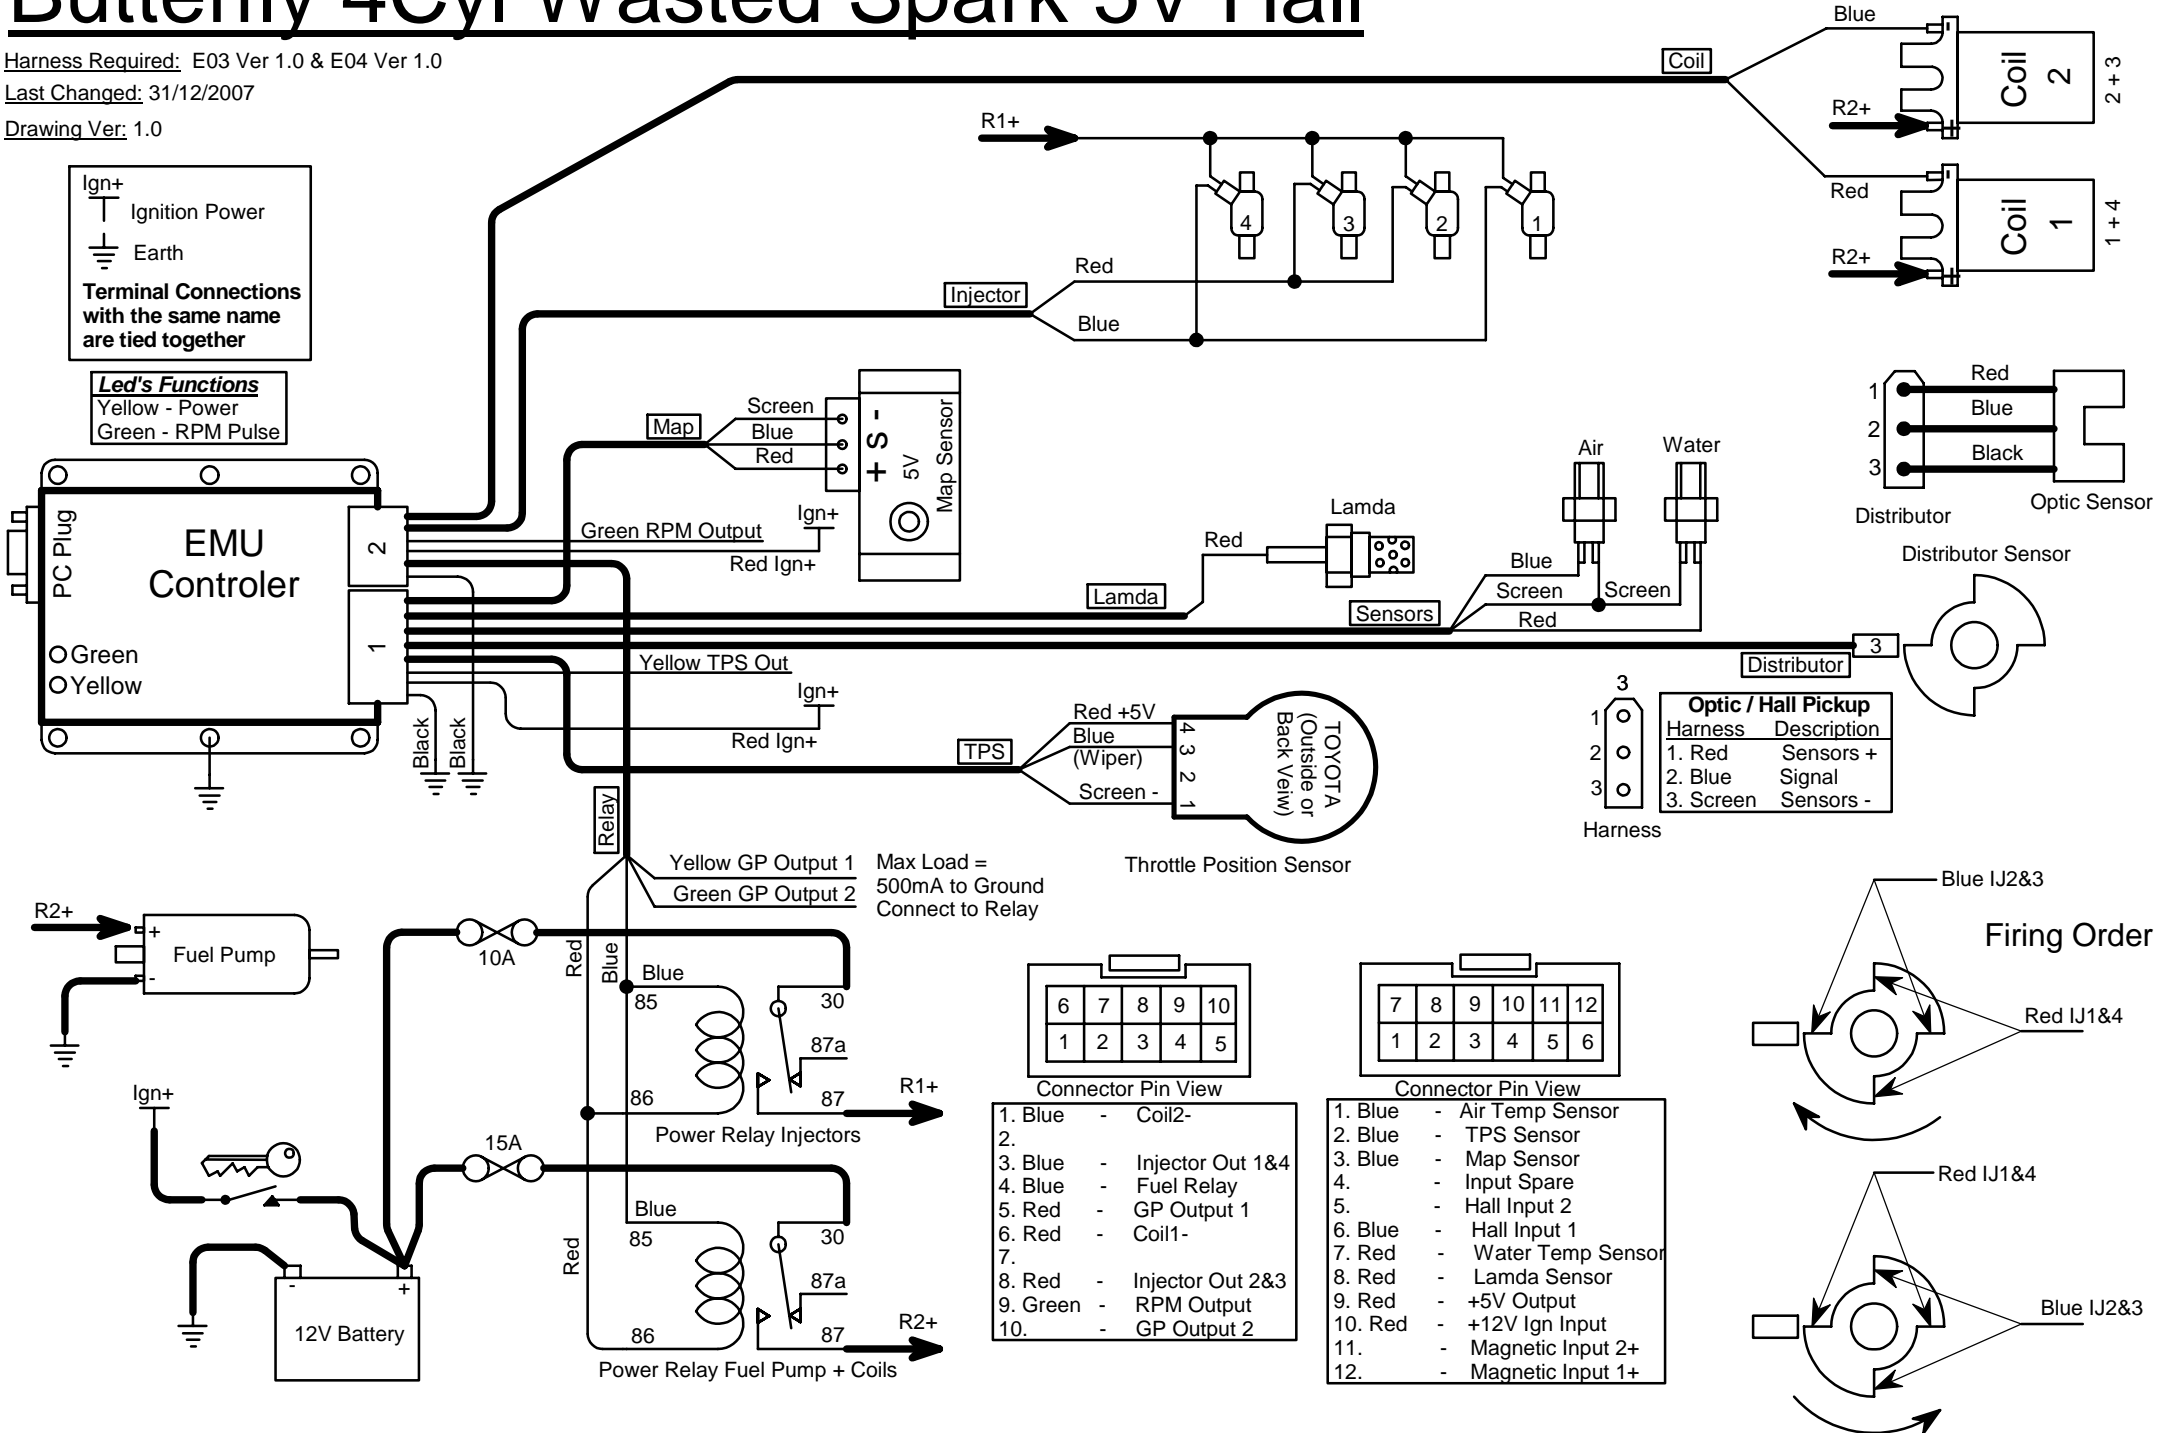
Butterfly 4Cyl Wasted Spark 5V Hall

Harness Required: E03 Ver 1.0 & E04 Ver 1.0
Last Changed: 31/12/2007
Drawing Ver: 1.0

Ign+ Ignition Power
Earth
Terminal Connections with the same name are tied together

Led's Functions
Yellow - Power
Green - RPM Pulse

Coil
Blue
Coil 2
2 + 3
R2+
Red
Coil 1
1 + 4
R2+

R1+
4 3 2 1

Red
Injector
Blue

Screen
Map
Blue
Red
+ S -
5V Map Sensor

Red
Blue
Black
1
2
3
Distributor
Optic Sensor

Air
Water

Lamda
Red

EMU Controler
PC Plug
2
1
Green
Yellow

Green RPM Output
Ign+
Red Ign+

Lamda

Blue
Screen
Screen
Sensors
Red

Distributor Sensor
3
Distributor

Yellow TPS Out
Ign+
Red Ign+

Red +5V
Blue (Wiper)
Screen -
TPS
4 3 2 1
TOYOTA (Outside or Back Veiw)
Throttle Position Sensor

Black
Black

3
1
2
3
Harness

| Optic / Hall Pickup | |
|---|---|
| Harness | Description |
| 1. Red | Sensors + |
| 2. Blue | Signal |
| 3. Screen | Sensors - |

Relay
Yellow GP Output 1
Green GP Output 2
Max Load = 500mA to Ground Connect to Relay

Blue IJ2&3
Firing Order
Red IJ1&4

R2+
Fuel Pump
+
-

10A
Red
Blue
Blue
85
30
87a
86
87
R1+
Power Relay Injectors

Ign+
15A
Blue
85
30
Red
87a
86
87
R2+
Power Relay Fuel Pump + Coils

-
+
12V Battery

| 6 | 7 | 8 | 9 | 10 |
|---|---|---|---|---|
| 1 | 2 | 3 | 4 | 5 |

Connector Pin View
1. Blue - Coil2-
2.
3. Blue - Injector Out 1&4
4. Blue - Fuel Relay
5. Red - GP Output 1
6. Red - Coil1-
7.
8. Red - Injector Out 2&3
9. Green - RPM Output
10. - GP Output 2

| 7 | 8 | 9 | 10 | 11 | 12 |
|---|---|---|---|---|---|
| 1 | 2 | 3 | 4 | 5 | 6 |

Connector Pin View
1. Blue - Air Temp Sensor
2. Blue - TPS Sensor
3. Blue - Map Sensor
4. - Input Spare
5. - Hall Input 2
6. Blue - Hall Input 1
7. Red - Water Temp Sensor
8. Red - Lamda Sensor
9. Red - +5V Output
10. Red - +12V Ign Input
11. - Magnetic Input 2+
12. - Magnetic Input 1+

Red IJ1&4
Blue IJ2&3